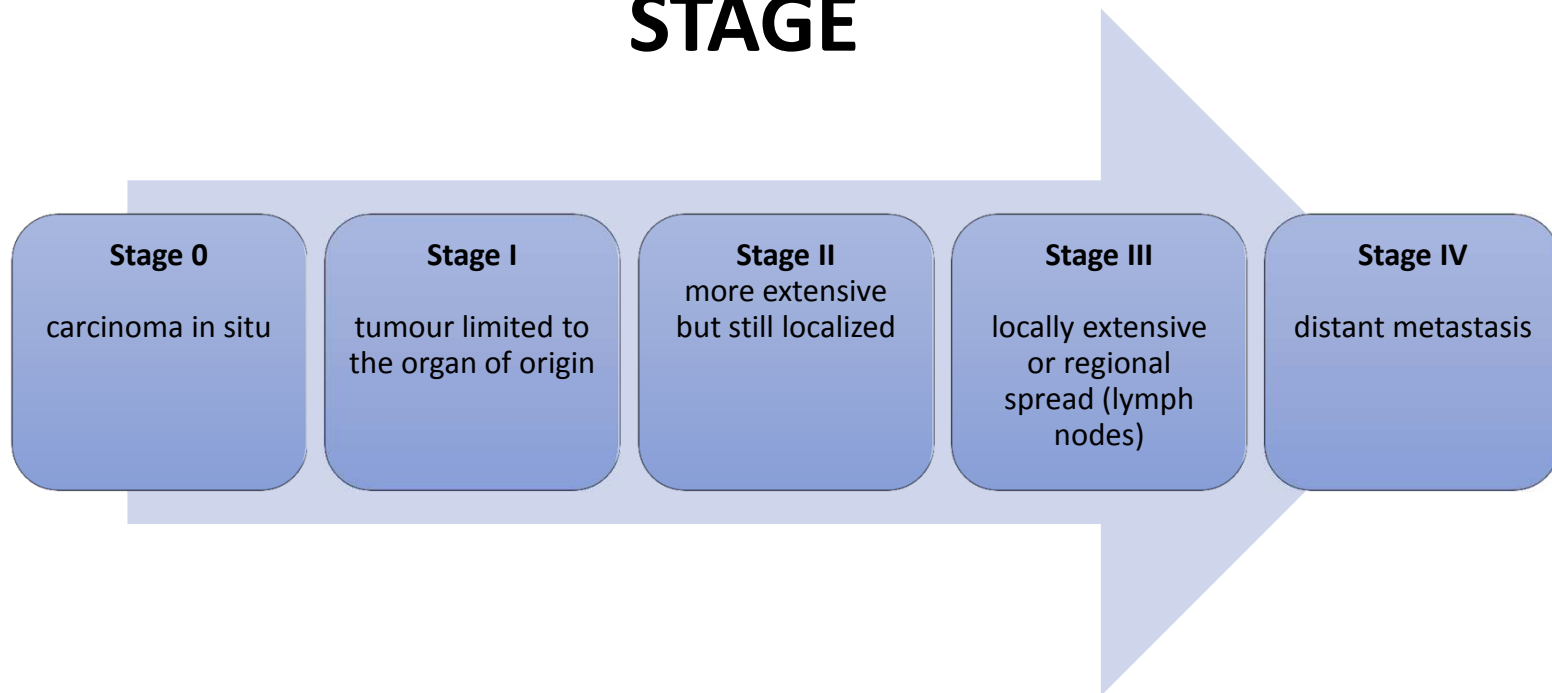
STAGE

Stage 0

carcinoma in situ

Stage I

tumour limited to the organ of origin

Stage II
more extensive but still localized

Stage III

locally extensive or regional spread (lymph nodes)

Stage IV

distant metastasis